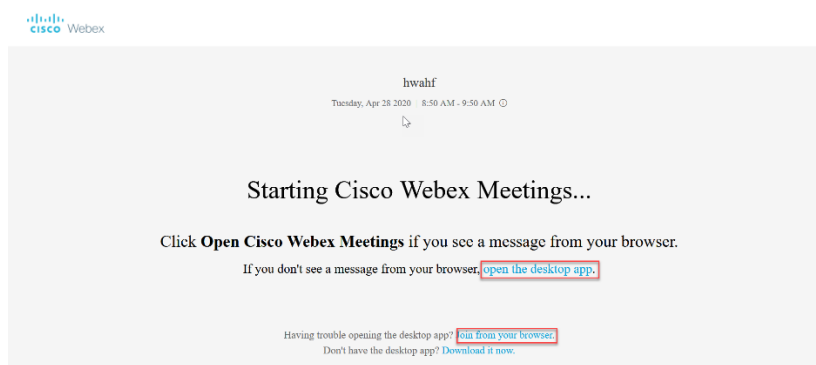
cisco Webex

hwahf

Tuesday, Apr 28 2020 8:50 AM - 9:50 AM

Starting Cisco Webex Meetings...

Click **Open Cisco Webex Meetings** if you see a message from your browser.

If you don't see a message from your browser, open the desktop app.

Having trouble opening the desktop app? Join from your browser.

Don't have the desktop app? Download it now.